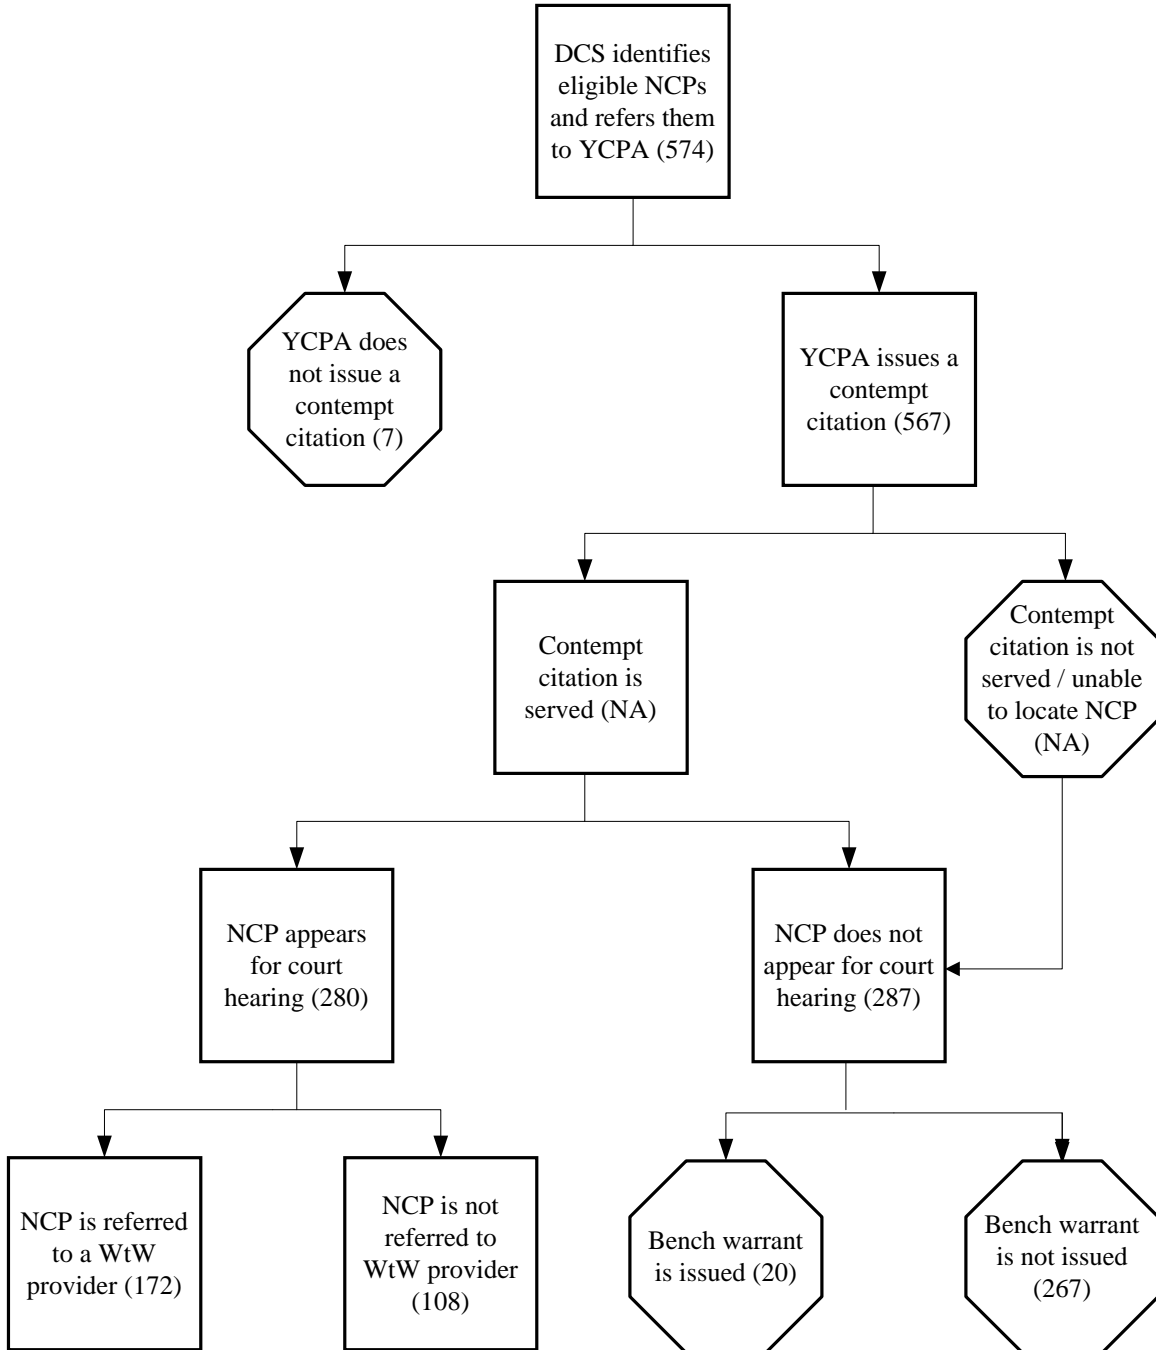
DCS identifies eligible NCPs and refers them to YCPA (574)

YCPA does not issue a contempt citation (7)

YCPA issues a contempt citation (567)

Contempt citation is served (NA)

Contempt citation is not served / unable to locate NCP (NA)

NCP appears for court hearing (280)

NCP does not appear for court hearing (287)

NCP is referred to a WtW provider (172)

NCP is not referred to WtW provider (108)

Bench warrant is issued (20)

Bench warrant is not issued (267)